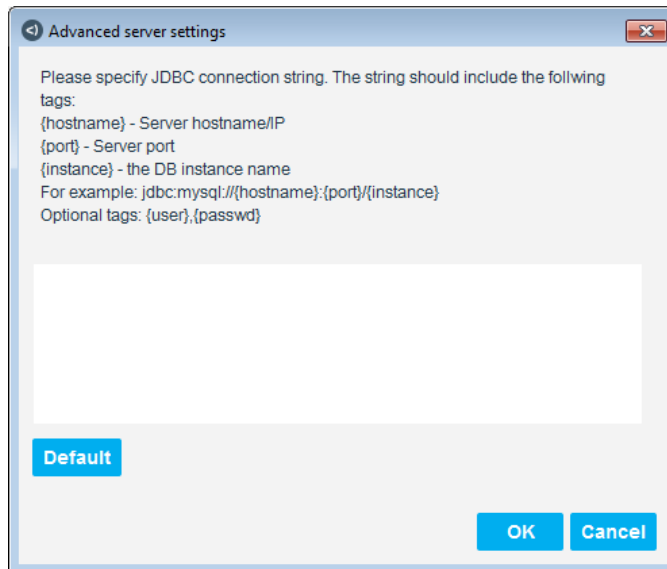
Advanced server settings

Please specify JDBC connection string. The string should include the follwing tags:
{hostname} - Server hostname/IP
{port} - Server port
{instance} - the DB instance name
For example: jdbc:mysql://{hostname}:{port}/{instance}
Optional tags: {user},{passwd}

Default

OK Cancel